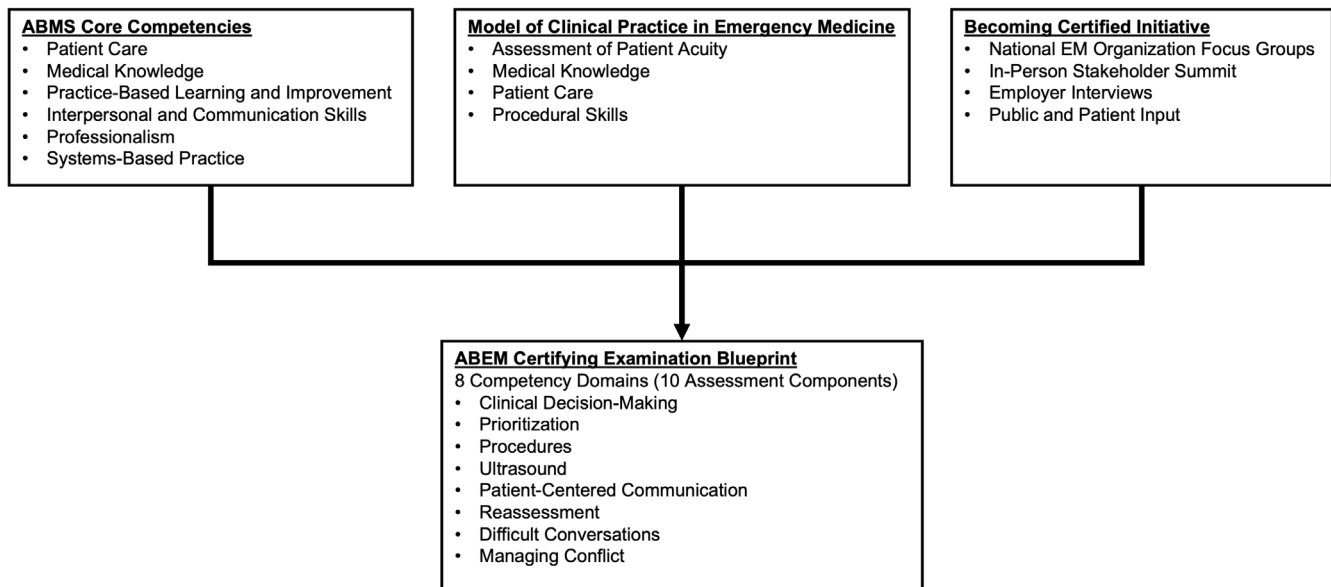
**ABMS Core Competencies**
- Patient Care
- Medical Knowledge
- Practice-Based Learning and Improvement
- Interpersonal and Communication Skills
- Professionalism
- Systems-Based Practice

**Model of Clinical Practice in Emergency Medicine**
- Assessment of Patient Acuity
- Medical Knowledge
- Patient Care
- Procedural Skills

**Becoming Certified Initiative**
- National EM Organization Focus Groups
- In-Person Stakeholder Summit
- Employer Interviews
- Public and Patient Input

**ABEM Certifying Examination Blueprint**
8 Competency Domains (10 Assessment Components)
- Clinical Decision-Making
- Prioritization
- Procedures
- Ultrasound
- Patient-Centered Communication
- Reassessment
- Difficult Conversations
- Managing Conflict